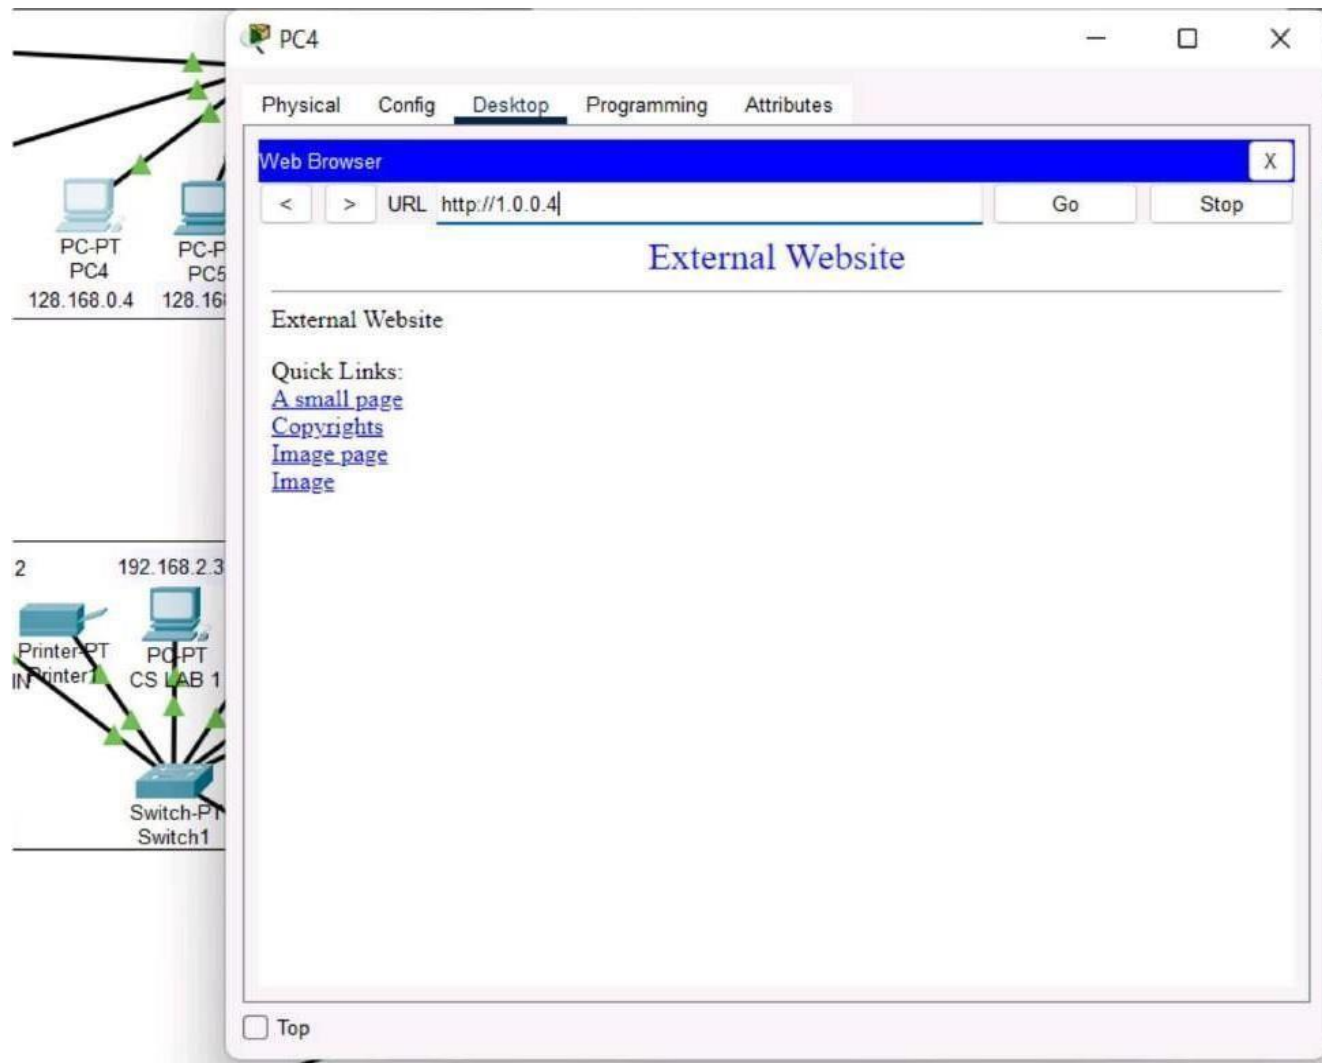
PC-PT
PC4
128.168.0.4

PC-P
PC5
128.16

2

192.168.2.3

Printer-PT
Printer1

IN

PC-PT
CS LAB 1

Switch-PT
Switch1

PC4

Physical Config Desktop Programming Attributes

Web Browser X

< > URL http://1.0.0.4 Go Stop

External Website

External Website

Quick Links:
A small page
Copyrights
Image page
Image

Top